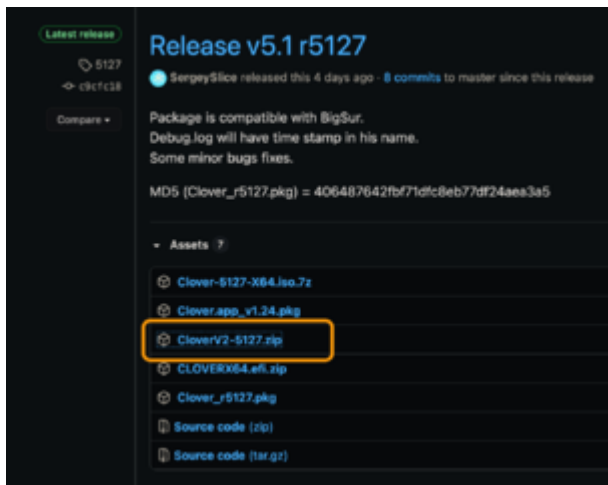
Latest release

5127

c9cfc18

Compare

Release v5.1 r5127

SergeySlice released this 4 days ago · 8 commits to master since this release

Package is compatible with BigSur.
Debug.log will have time stamp in his name.
Some minor bugs fixes.

MD5 (Clover_r5127.pkg) = 406487642fbf71dfc8eb77df24aea3a5

Assets 7

Clover-5127-X64.iso.7z

Clover.app_v1.24.pkg

CloverV2-5127.zip

CLOVERX64.efi.zip

Clover_r5127.pkg

Source code (zip)

Source code (tar.gz)